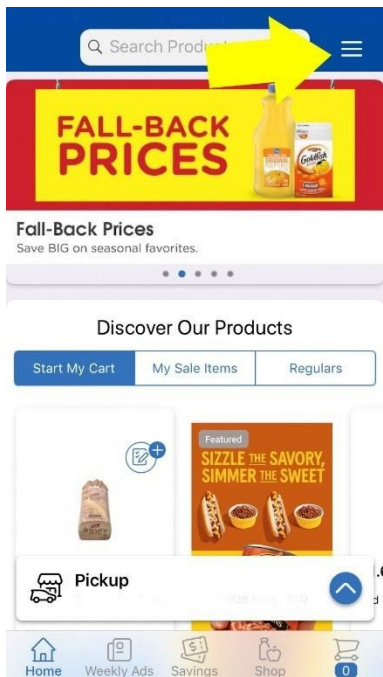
Q Search Produ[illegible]

FALL-BACK PRICES

Goldfish

Fall-Back Prices
Save BIG on seasonal favorites.

Discover Our Products

Start My Cart
My Sale Items
Regulars

Featured
SIZZLE THE SAVORY, SIMMER THE SWEET

Pickup

Home
Weekly Ads
Savings
Shop
0